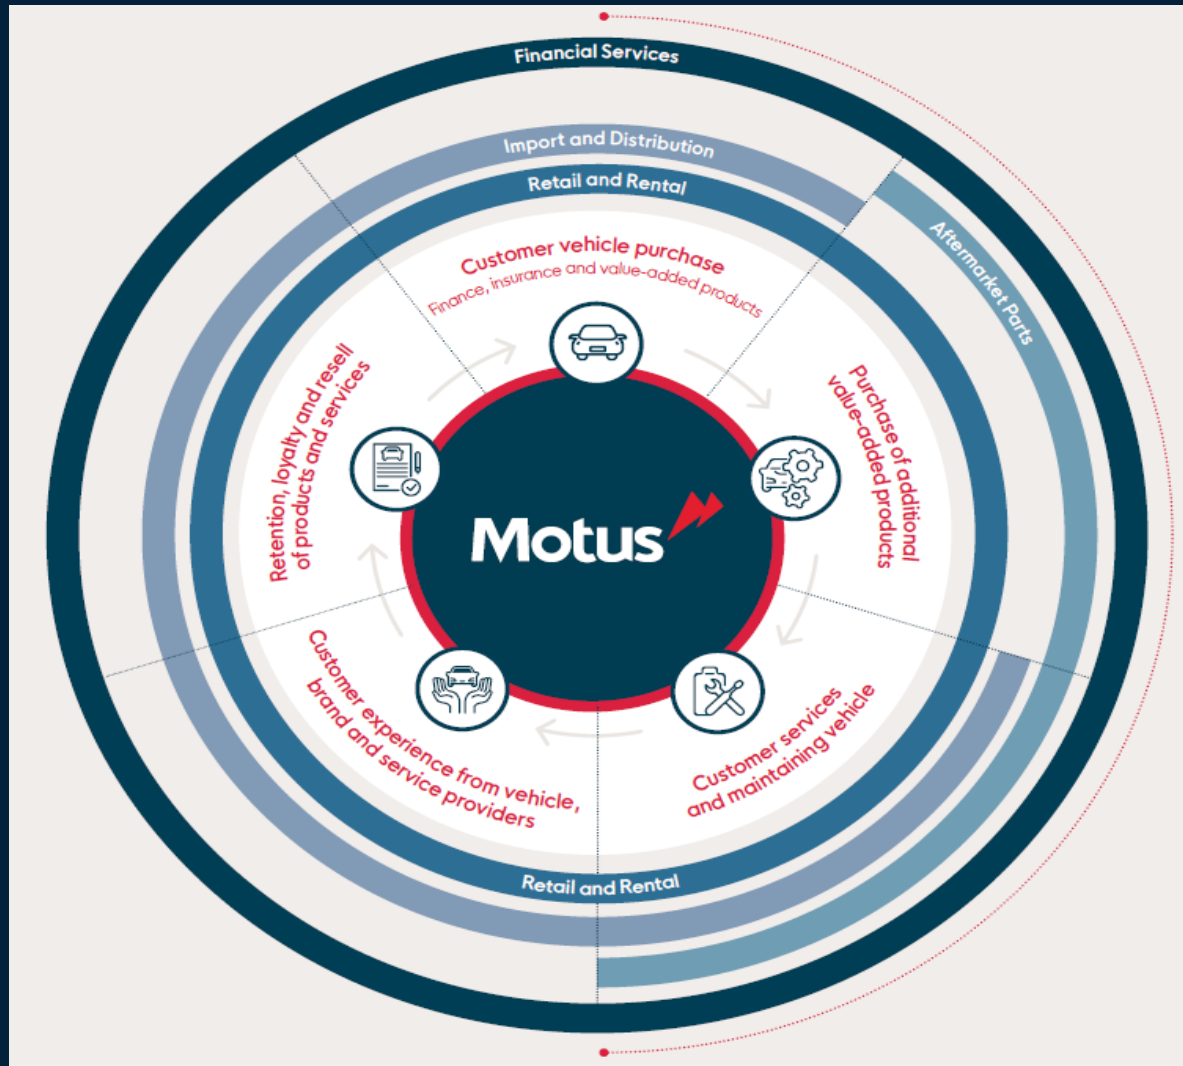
Financial Services

Import and Distribution

Retail and Rental

Aftermarket Parts

Customer vehicle purchase
Finance, insurance and value-added products

Purchase of additional value-added products

Customer services and maintaining vehicle

Customer experience from vehicle, brand and service providers

Retention, loyalty and resell of products and services

Motus

Retail and Rental